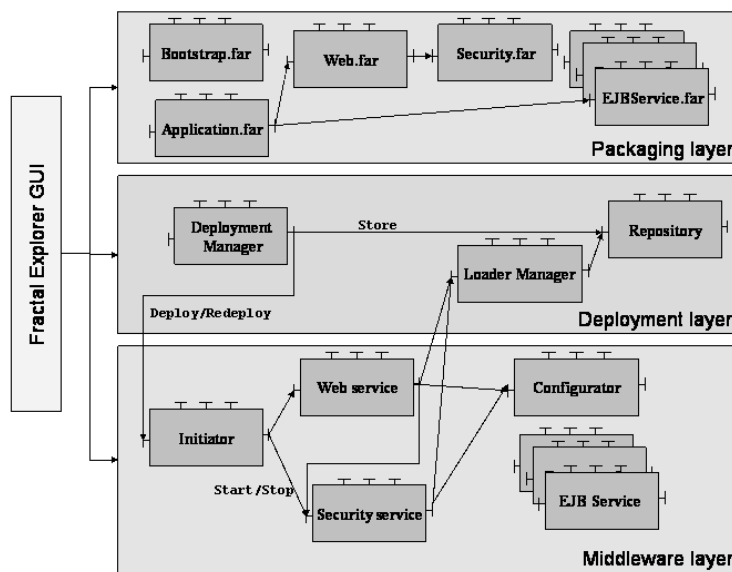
Fractal Explorer GUI

Bootstrap.far

Web.far

Security.far

Application.far

EJBService.far

Packaging layer

Deployment Manager

Store

Repository

Loader Manager

Deploy/Redeploy

Deployment layer

Web service

Configurator

Initiator

Start/Stop

Security service

EJB Service

Middleware layer